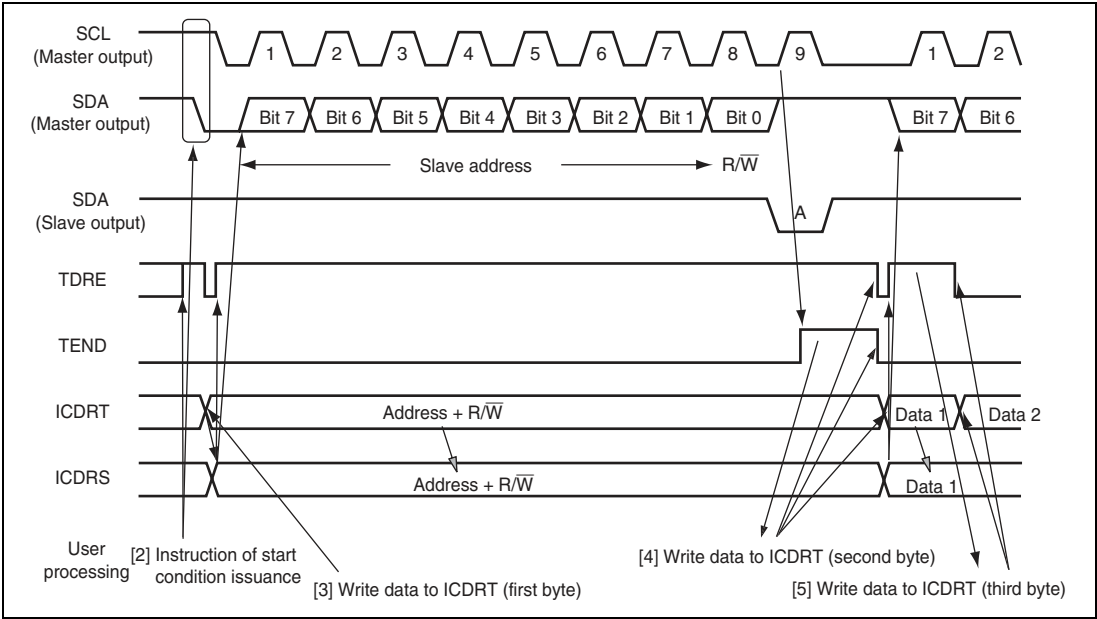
SCL
(Master output)
1 2 3 4 5 6 7 8 9 1 2

SDA
(Master output)
Bit 7 Bit 6 Bit 5 Bit 4 Bit 3 Bit 2 Bit 1 Bit 0 Bit 7 Bit 6

Slave address R/$\overline{W}$

SDA
(Slave output)
A

TDRE

TEND

ICDRT
Address + R/$\overline{W}$
Data 1 Data 2

ICDRS
Address + R/$\overline{W}$
Data 1

User processing
[2] Instruction of start condition issuance
[3] Write data to ICDRT (first byte)
[4] Write data to ICDRT (second byte)
[5] Write data to ICDRT (third byte)